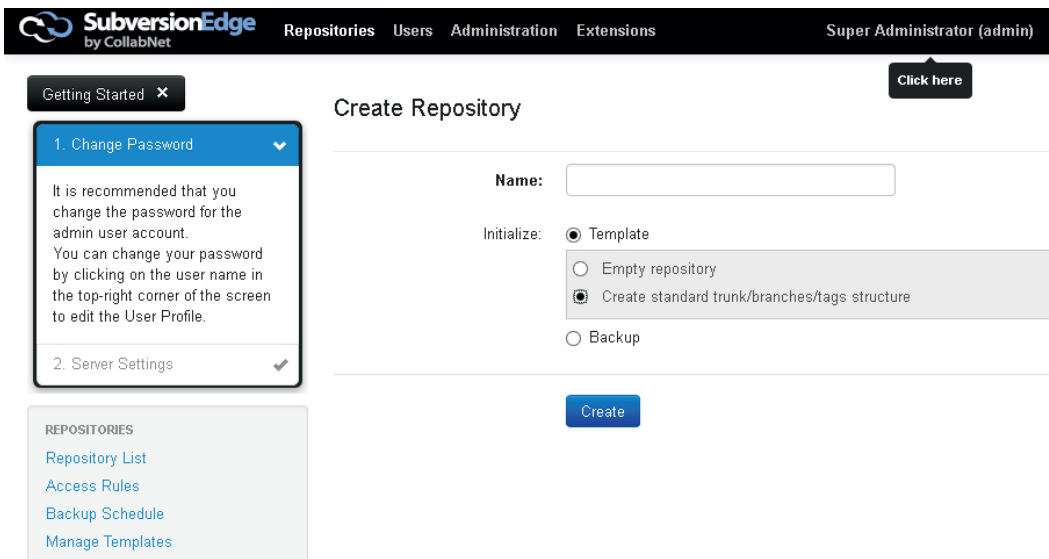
SubversionEdge by CollabNet Repositories Users Administration Extensions Super Administrator (admin)

Click here

Getting Started ✕

1. Change Password

It is recommended that you change the password for the admin user account.
You can change your password by clicking on the user name in the top-right corner of the screen to edit the User Profile.

2. Server Settings

REPOSITORIES
Repository List
Access Rules
Backup Schedule
Manage Templates

Create Repository

Name:

Initialize: Template

Empty repository
Create standard trunk/branches/tags structure

Backup

Create